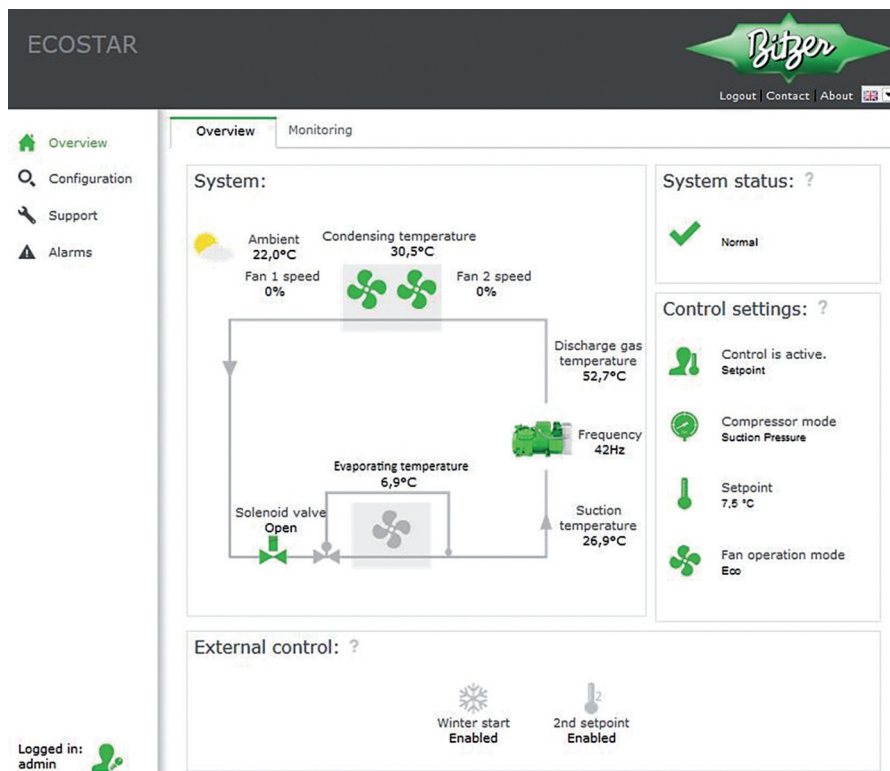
ECOSTAR

Bitzer

Logout | Contact | About

Overview
Configuration
Support
Alarms

Logged in: admin

Overview
Monitoring

System:

Ambient
22,0°C

Condensing temperature
30,5°C

Fan 1 speed
0%

Fan 2 speed
0%

Discharge gas temperature
52,7°C

Frequency
42Hz

Evaporating temperature
6,9°C

Solenoid valve
Open

Suction temperature
26,9°C

System status: ?

Normal

Control settings: ?

Control is active.
Setpoint

Compressor mode
Suction Pressure

Setpoint
7,5 °C

Fan operation mode
Eco

External control: ?

Winter start
Enabled

2
2nd setpoint
Enabled